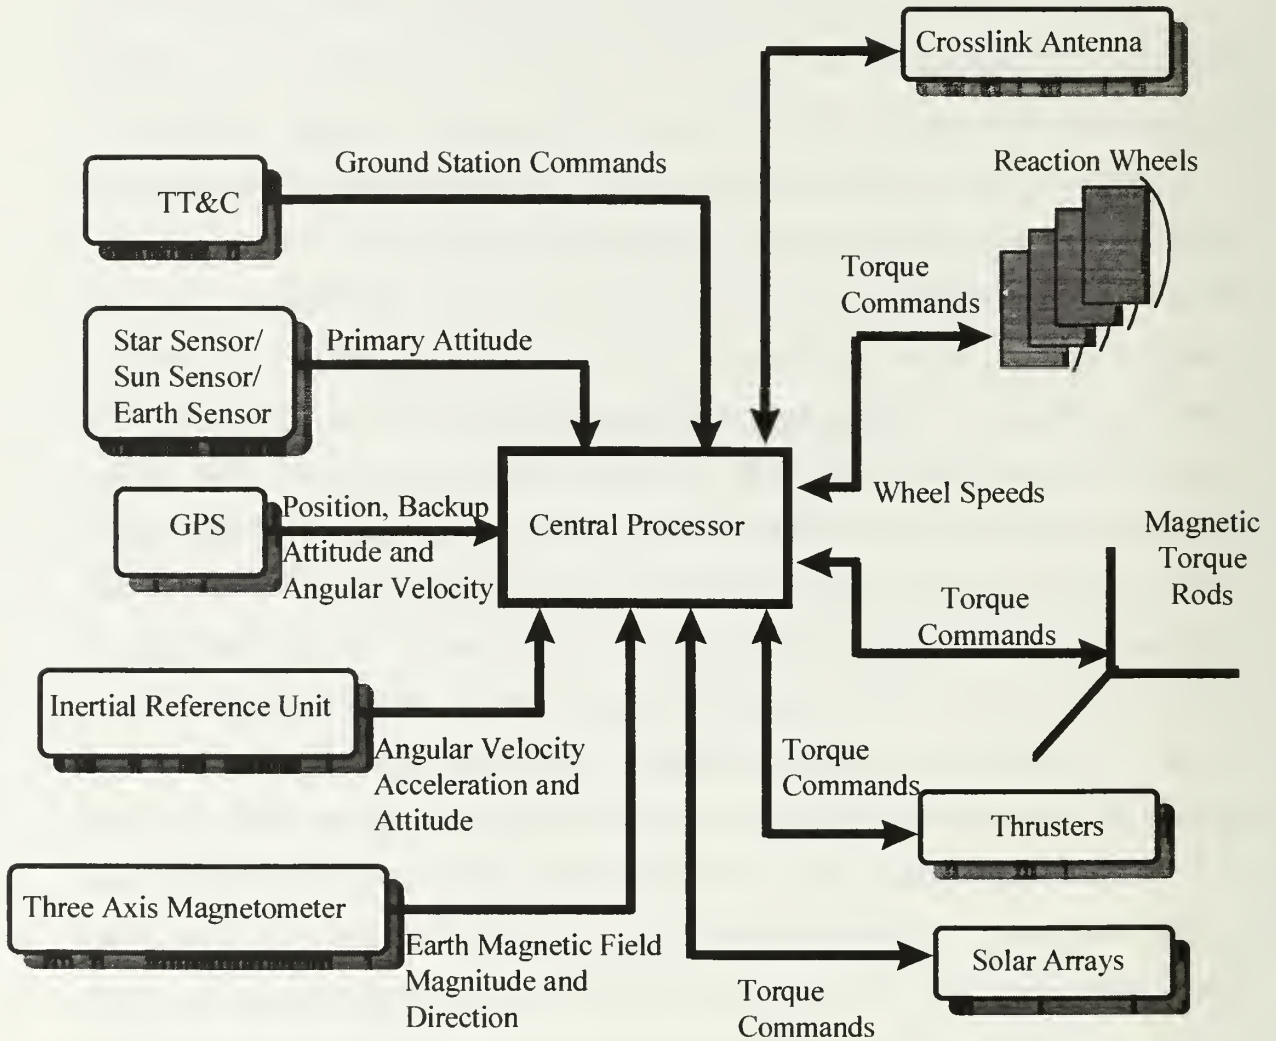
Crosslink Antenna

Ground Station Commands

TT&C

Reaction Wheels

Torque Commands

Star Sensor/ Sun Sensor/ Earth Sensor

Primary Attitude

Central Processor

Wheel Speeds

GPS

Position, Backup Attitude and Angular Velocity

Magnetic Torque Rods

Torque Commands

Inertial Reference Unit

Angular Velocity Acceleration and Attitude

Torque Commands

Thrusters

Three Axis Magnetometer

Earth Magnetic Field Magnitude and Direction

Solar Arrays

Torque Commands